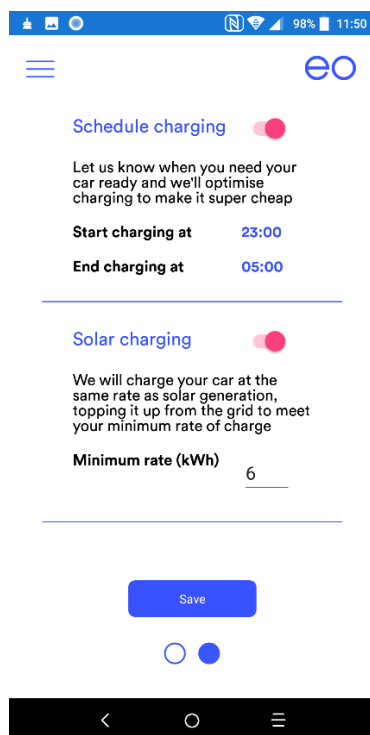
98% 11:50

eo

Schedule charging

Let us know when you need your car ready and we'll optimise charging to make it super cheap

Start charging at 23:00

End charging at 05:00

Solar charging

We will charge your car at the same rate as solar generation, topping it up from the grid to meet your minimum rate of charge

Minimum rate (kWh) 6

Save